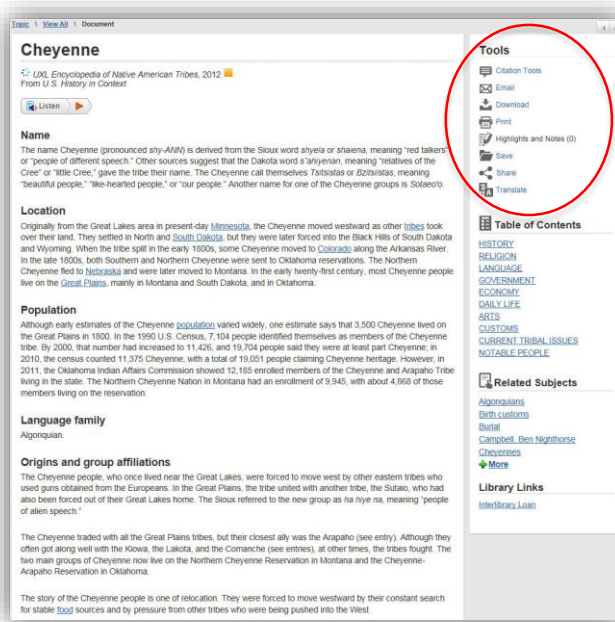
Topic \ View All \ Document

Cheyenne

UXL Encyclopedia of Native American Tribes, 2012
From U.S. History in Context

Listen

Name
The name Cheyenne (pronounced shy-ANN) is derived from the Sioux word shyela or shaiena, meaning "red talkers" or "people of different speech." Other sources suggest that the Dakota word s'ahiyenan, meaning "relatives of the Cree" or "little Cree," gave the tribe their name. The Cheyenne call themselves Tsitsistas or Bzitsiistas, meaning "beautiful people," "like-hearted people," or "our people." Another name for one of the Cheyenne groups is Sotaeo'o.

Location
Originally from the Great Lakes area in present-day Minnesota, the Cheyenne moved westward as other tribes took over their land. They settled in North and South Dakota, but they were later forced into the Black Hills of South Dakota and Wyoming. When the tribe split in the early 1800s, some Cheyenne moved to Colorado along the Arkansas River. In the late 1800s, both Southern and Northern Cheyenne were sent to Oklahoma reservations. The Northern Cheyenne fled to Nebraska and were later moved to Montana. In the early twenty-first century, most Cheyenne people live on the Great Plains, mainly in Montana and South Dakota, and in Oklahoma.

Population
Although early estimates of the Cheyenne population varied widely, one estimate says that 3,500 Cheyenne lived on the Great Plains in 1800. In the 1990 U.S. Census, 7,104 people identified themselves as members of the Cheyenne tribe. By 2000, that number had increased to 11,426, and 19,704 people said they were at least part Cheyenne; in 2010, the census counted 11,375 Cheyenne, with a total of 19,051 people claiming Cheyenne heritage. However, in 2011, the Oklahoma Indian Affairs Commission showed 12,185 enrolled members of the Cheyenne and Arapaho Tribe living in the state. The Northern Cheyenne Nation in Montana had an enrollment of 9,945, with about 4,868 of those members living on the reservation.

Language family
Algonquian.

Origins and group affiliations
The Cheyenne people, who once lived near the Great Lakes, were forced to move west by other eastern tribes who used guns obtained from the Europeans. In the Great Plains, the tribe united with another tribe, the Sutaio, who had also been forced out of their Great Lakes home. The Sioux referred to the new group as ha hiye na, meaning "people of alien speech."

The Cheyenne traded with all the Great Plains tribes, but their closest ally was the Arapaho (see entry). Although they often got along well with the Kiowa, the Lakota, and the Comanche (see entries), at other times, the tribes fought. The two main groups of Cheyenne now live on the Northern Cheyenne Reservation in Montana and the Cheyenne-Arapaho Reservation in Oklahoma.

The story of the Cheyenne people is one of relocation. They were forced to move westward by their constant search for stable food sources and by pressure from other tribes who were being pushed into the West

Tools
Citation Tools
Email
Download
Print
Highlights and Notes (0)
Save
Share
Translate

Table of Contents
HISTORY
RELIGION
LANGUAGE
GOVERNMENT
ECONOMY
DAILY LIFE
ARTS
CUSTOMS
CURRENT TRIBAL ISSUES
NOTABLE PEOPLE

Related Subjects
Algonquians
Birth customs
Burial
Campbell, Ben Nighthorse
Cheyennes
More

Library Links
Interlibrary Loan